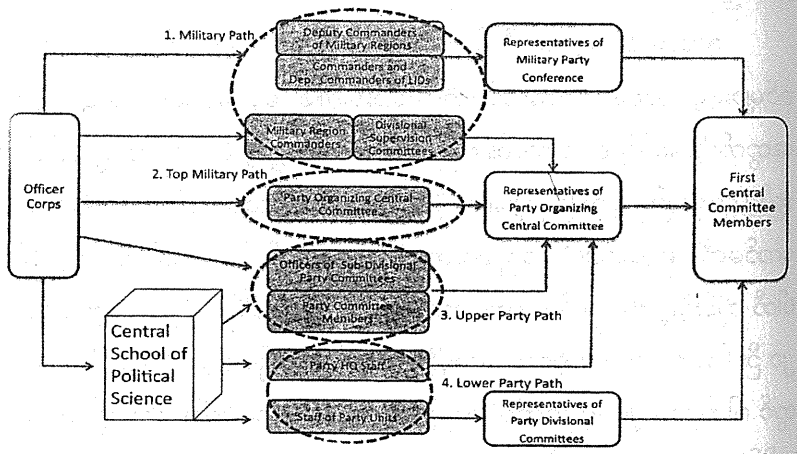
1. Military Path

Deputy Commanders of Military Regions

Commanders and Dep. Commanders of LIDs

Representatives of Military Party Conference

Officer Corps

Military Region Commanders

Divisional Supervision Committees

2. Top Military Path

Party Organizing Central Committee

Representatives of Party Organizing Central Committee

First Central Committee Members

Officers of Sub-Divisional Party Committees

Party Committee Members

3. Upper Party Path

Central School of Political Science

Party HQ Staff

4. Lower Party Path

Staff of Party Units

Representatives of Party Divisional Committees